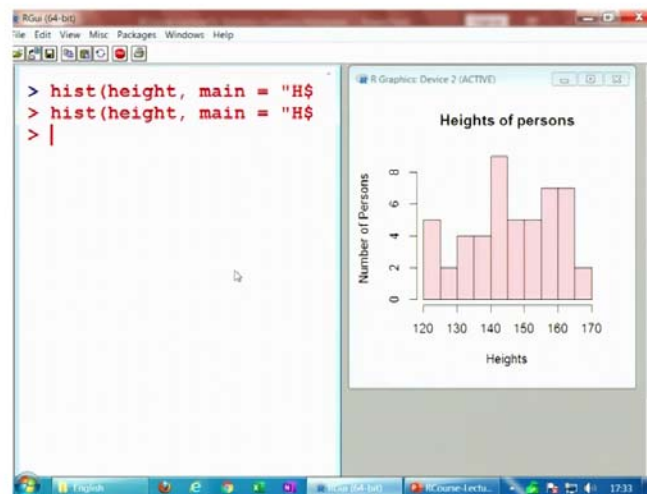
RGui (64-bit)
ile Edit View Misc Packages Windows Help

> hist(height, main = "H$
> hist(height, main = "H$
>

R Graphics: Device 2 (ACTIVE)

Heights of persons

Number of Persons

0
2
4
6
8

120 130 140 150 160 170

Heights

English
RGui (64-bit)
RCourse-Lectu...
17:33